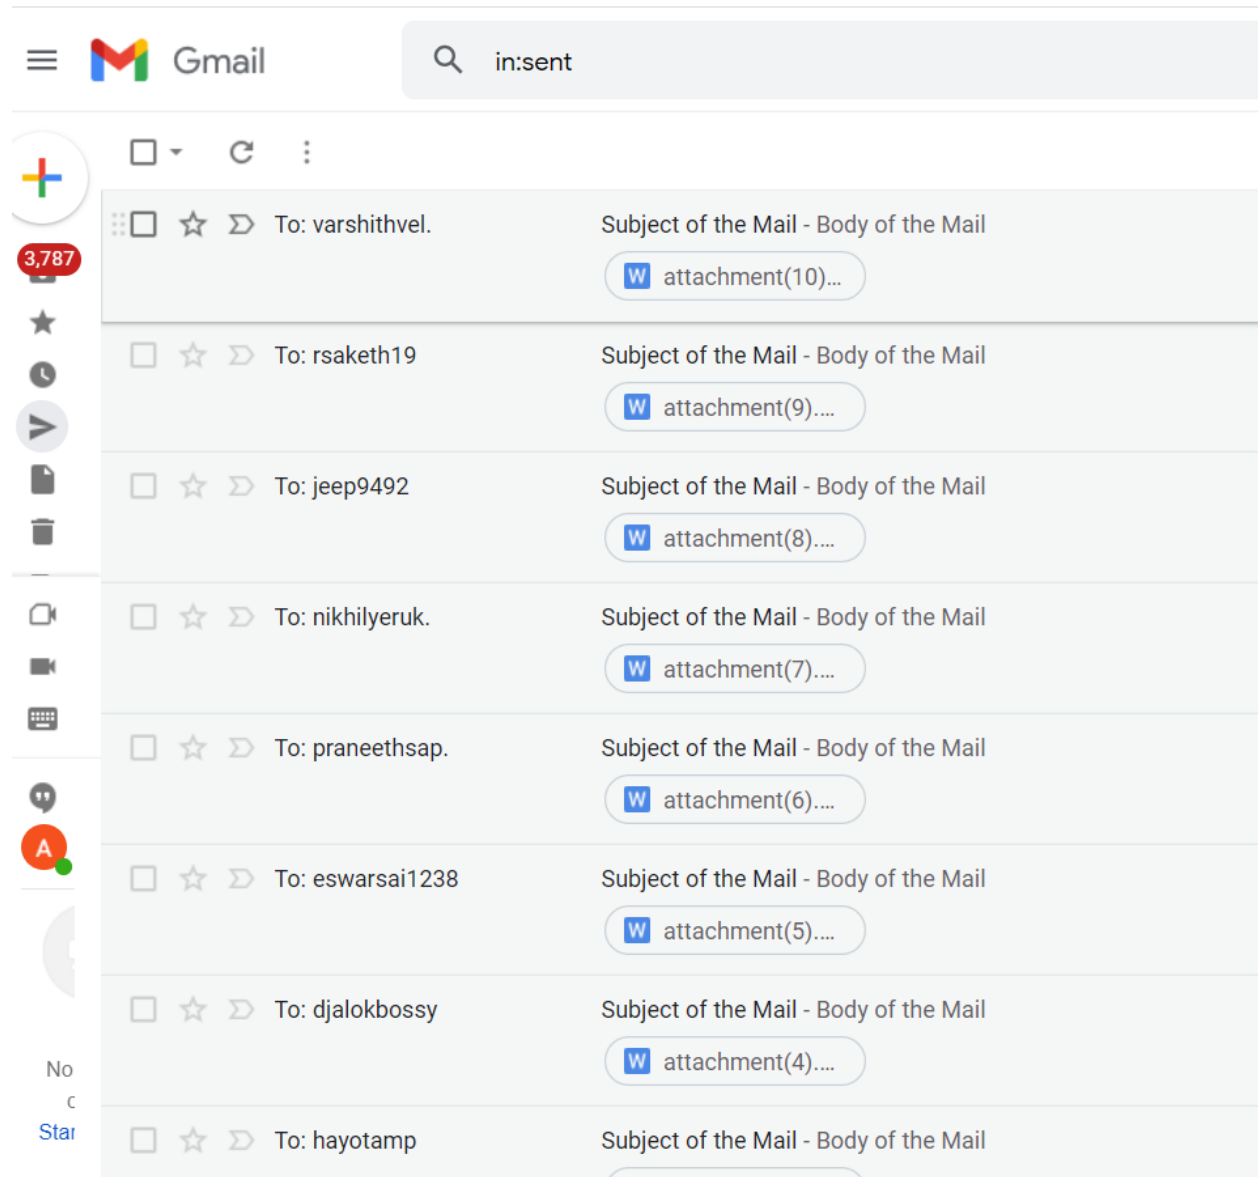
Gmail

in:sent

3,787

To: varshithvel. Subject of the Mail - Body of the Mail
W attachment(10)...

To: rsaketh19 Subject of the Mail - Body of the Mail
W attachment(9)....

To: jeep9492 Subject of the Mail - Body of the Mail
W attachment(8)....

To: nikhilyeruk. Subject of the Mail - Body of the Mail
W attachment(7)....

To: praneethsap. Subject of the Mail - Body of the Mail
W attachment(6)....

To: eswarsai1238 Subject of the Mail - Body of the Mail
W attachment(5)....

To: djalokbossy Subject of the Mail - Body of the Mail
W attachment(4)....

To: hayotamp Subject of the Mail - Body of the Mail

A

No
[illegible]
Star